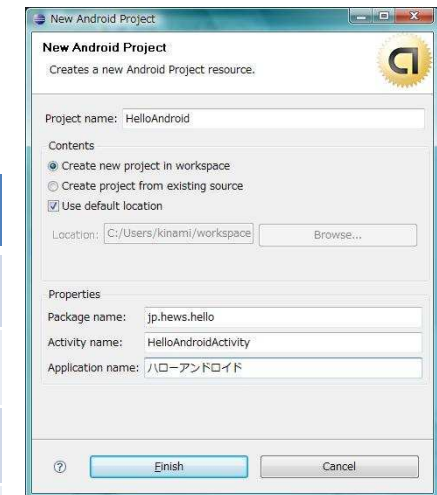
New Android Project

New Android Project

Creates a new Android Project resource.

Project name: HelloAndroid

Contents

Create new project in workspace

Create project from existing source

Use default location

Location: C:/Users/kinami/workspace

Browse...

Properties

Package name: jp.hews.hello

Activity name: HelloAndroidActivity

Application name: ハローアンドロイド

Finish

Cancel